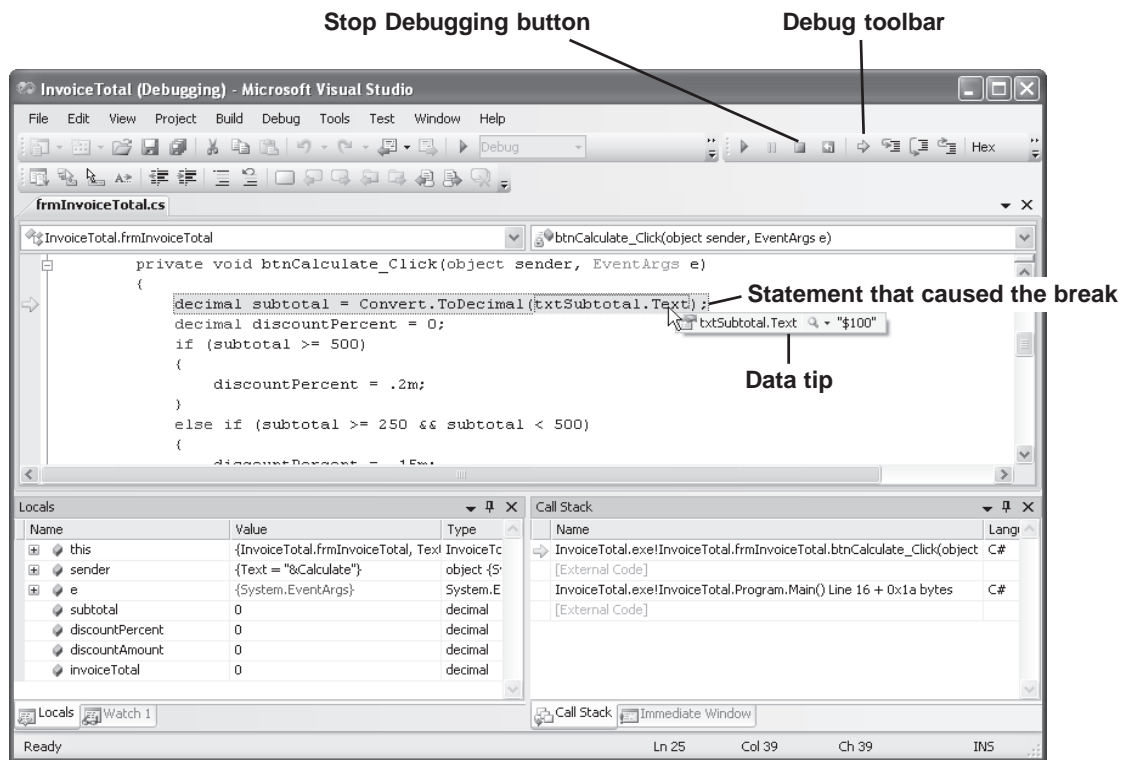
Stop Debugging button

Debug toolbar

InvoiceTotal (Debugging) - Microsoft Visual Studio

File Edit View Project Build Debug Tools Test Window Help

Debug

Hex

frmInvoiceTotal.cs

InvoiceTotal.frmInvoiceTotal

btnCalculate_Click(object sender, EventArgs e)

private void btnCalculate_Click(object sender, EventArgs e)
{
decimal subtotal = Convert.ToDecimal(txtSubtotal.Text);
decimal discountPercent = 0;
if (subtotal >= 500)
{
discountPercent = .2m;
}
else if (subtotal >= 250 && subtotal < 500)
{
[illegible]

Statement that caused the break

txtSubtotal.Text "$100"

Data tip

Locals

| Name | Value | Type |
|---|---|---|
| this | {InvoiceTotal.frmInvoiceTotal, Text | InvoiceTo |
| sender | {Text = "&Calculate"} | object {S |
| e | {System.EventArgs} | System.E |
| subtotal | 0 | decimal |
| discountPercent | 0 | decimal |
| discountAmount | 0 | decimal |
| invoiceTotal | 0 | decimal |

Locals Watch 1

Call Stack

| Name | Langu |
|---|---|
| InvoiceTotal.exe!InvoiceTotal.frmInvoiceTotal.btnCalculate_Click(object | C# |
| [External Code] | |
| InvoiceTotal.exe!InvoiceTotal.Program.Main() Line 16 + 0x1a bytes | C# |
| [External Code] | |

Call Stack Immediate Window

Ready Ln 25 Col 39 Ch 39 INS